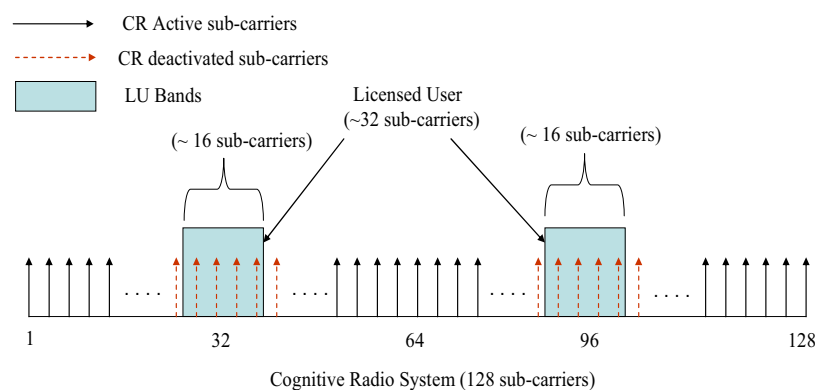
CR Active sub-carriers

CR deactivated sub-carriers

LU Bands

Licensed User (~32 sub-carriers)

(~ 16 sub-carriers)

(~ 16 sub-carriers)

. . . .

. . . .

. . . .

. . . .

1

32

64

96

128

Cognitive Radio System (128 sub-carriers)